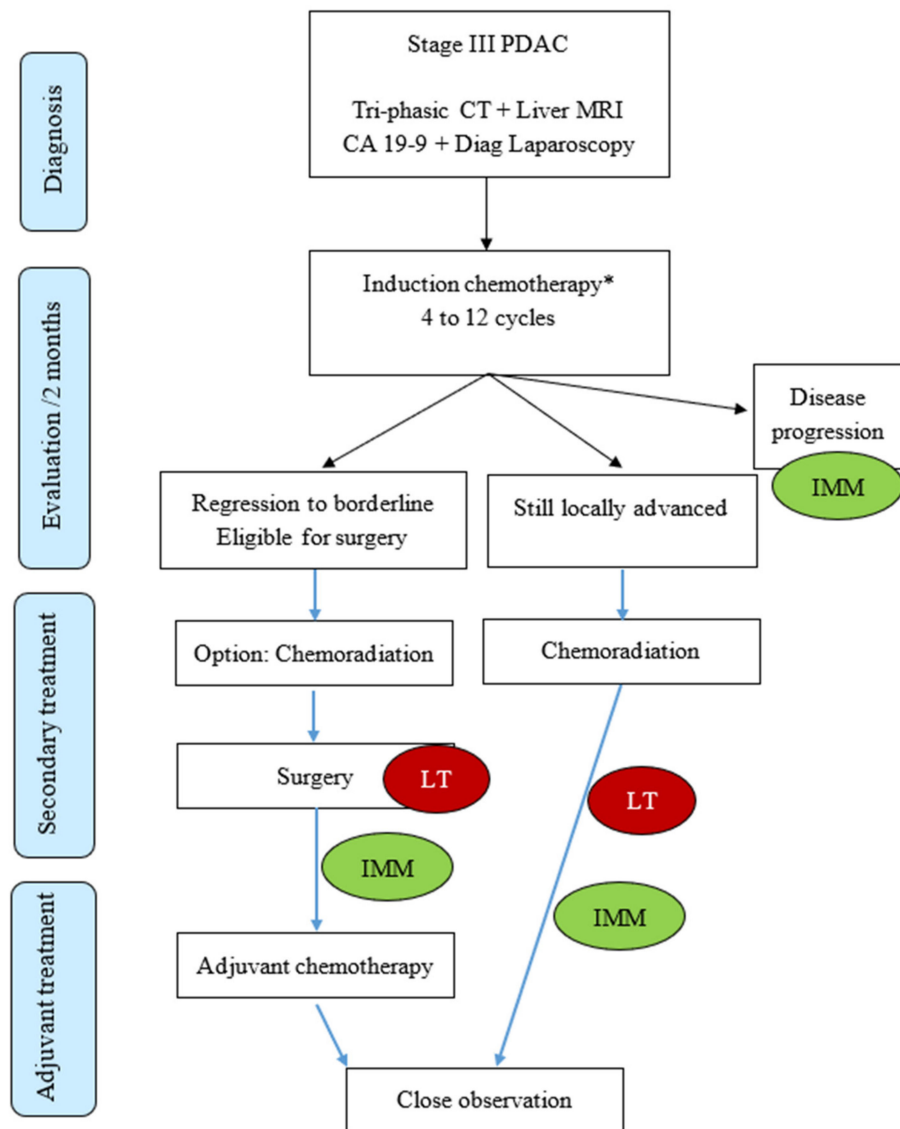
Diagnosis

Stage III PDAC

Tri-phasic CT + Liver MRI
CA 19-9 + Diag Laparoscopy

Evaluation /2 months

Induction chemotherapy*
4 to 12 cycles

Disease progression

IMM

Regression to borderline
Eligible for surgery

Still locally advanced

Secondary treatment

Option: Chemoradiation

Chemoradiation

Surgery

LT

LT

IMM

IMM

Adjuvant treatment

Adjuvant chemotherapy

Close observation